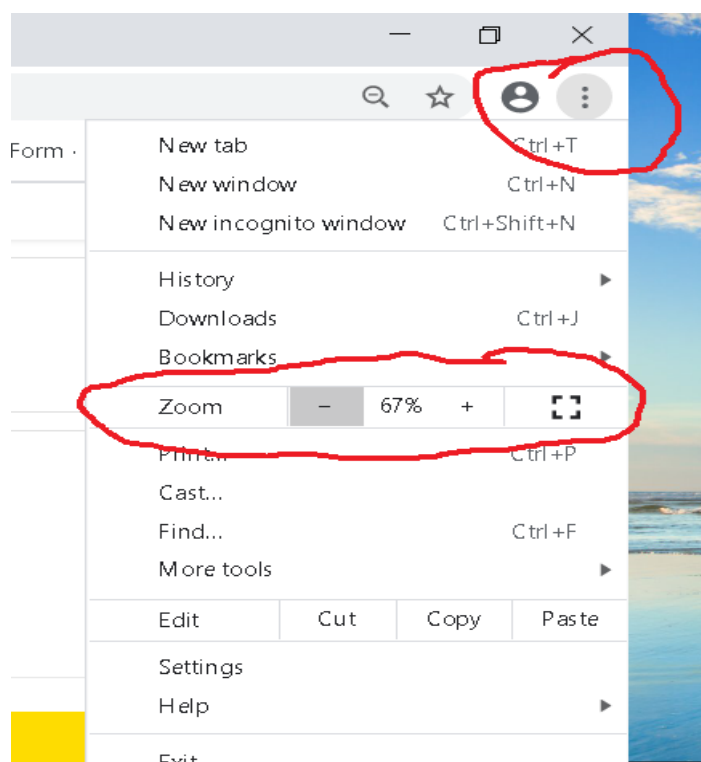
Form ·

New tab Ctrl+T
New window Ctrl+N
New incognito window Ctrl+Shift+N

History
Downloads Ctrl+J
Bookmarks

| Zoom | – | 67% | + |
|---|---|---|---|

Print... Ctrl+P
Cast...
Find... Ctrl+F
More tools

| Edit | Cut | Copy | Paste |
|---|---|---|---|

Settings
Help

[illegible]